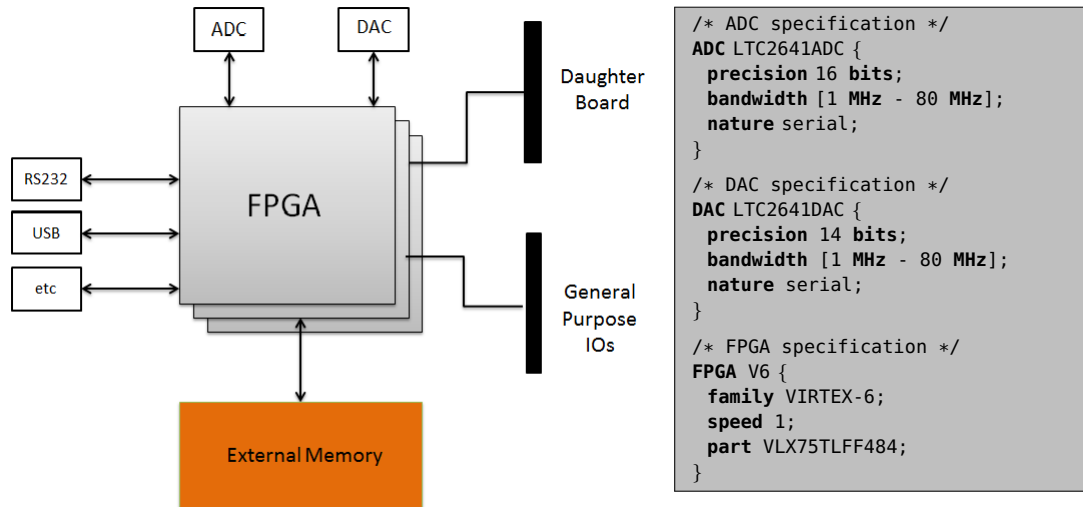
ADC

DAC

RS232

USB

etc

FPGA

Daughter Board

General Purpose IOs

External Memory

/* ADC specification */
ADC LTC2641ADC {
precision 16 bits;
bandwidth [1 MHz - 80 MHz];
nature serial;
}

/* DAC specification */
DAC LTC2641DAC {
precision 14 bits;
bandwidth [1 MHz - 80 MHz];
nature serial;
}

/* FPGA specification */
FPGA V6 {
family VIRTEX-6;
speed 1;
part VLX75TLFF484;
}